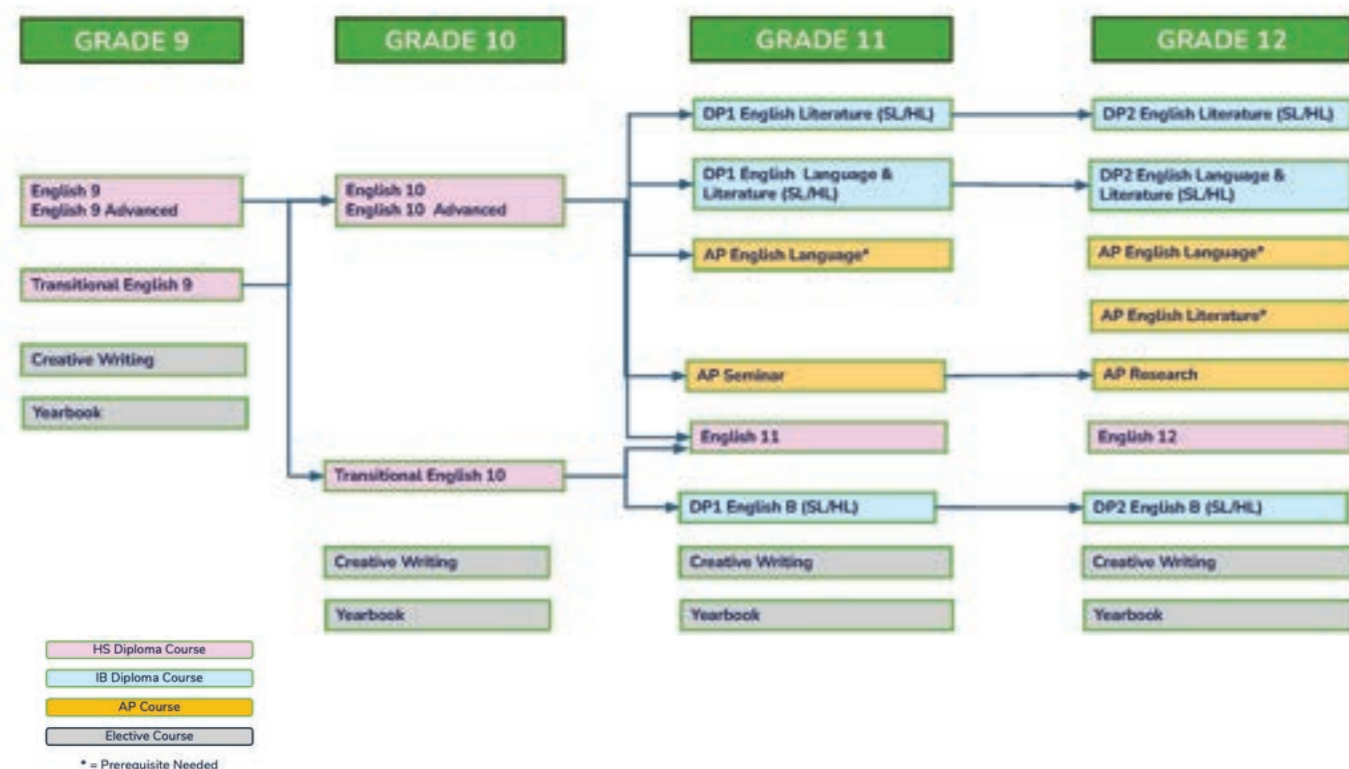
GRADE 9

GRADE 10

GRADE 11

GRADE 12

English 9
English 9 Advanced

Transitional English 9

Creative Writing

Yearbook

English 10
English 10 Advanced

Transitional English 10

Creative Writing

Yearbook

DP1 English Literature (SL/HL)

DP1 English Language & Literature (SL/HL)

AP English Language*

AP Seminar

English 11

DP1 English B (SL/HL)

Creative Writing

Yearbook

DP2 English Literature (SL/HL)

DP2 English Language & Literature (SL/HL)

AP English Language*

AP English Literature*

AP Research

English 12

DP2 English B (SL/HL)

Creative Writing

Yearbook

HS Diploma Course

IB Diploma Course

AP Course

Elective Course

* = Prerequisite Needed